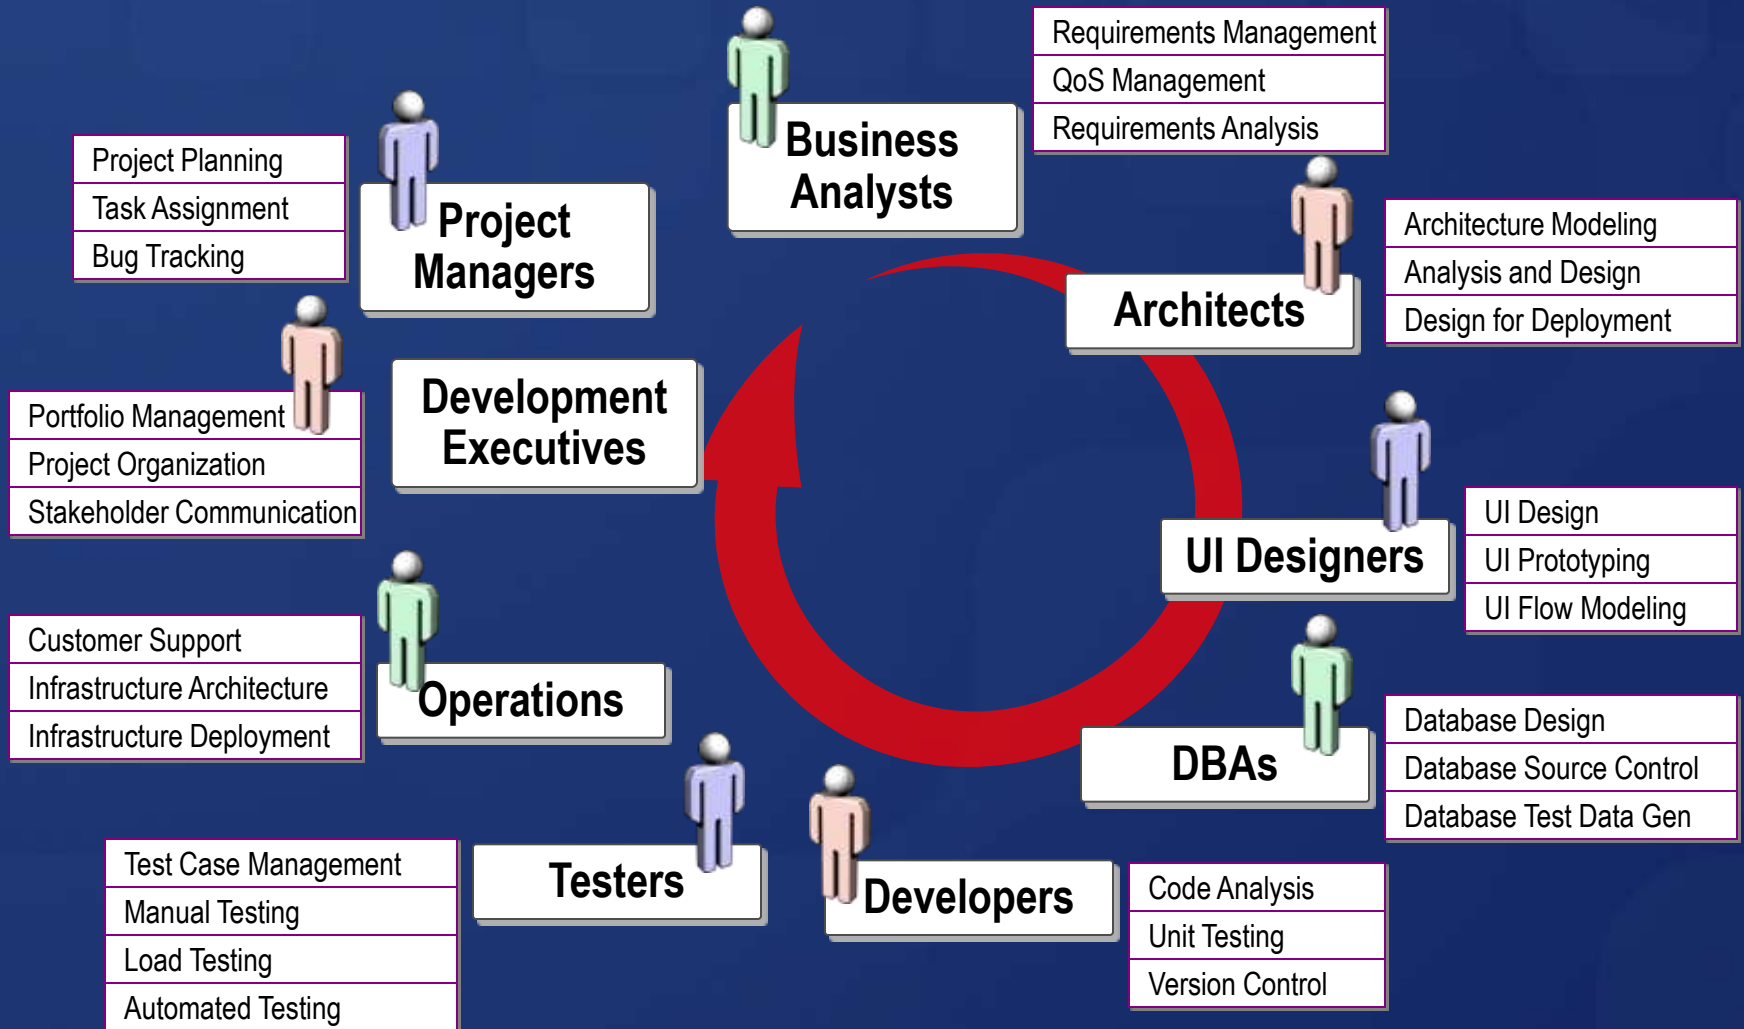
Business Analysts

Requirements Management
QoS Management
Requirements Analysis

Project Planning
Task Assignment
Bug Tracking

Project Managers

Architects

Architecture Modeling
Analysis and Design
Design for Deployment

Development Executives

Portfolio Management
Project Organization
Stakeholder Communication

UI Designers

UI Design
UI Prototyping
UI Flow Modeling

Customer Support
Infrastructure Architecture
Infrastructure Deployment

Operations

DBAs

Database Design
Database Source Control
Database Test Data Gen

Test Case Management
Manual Testing
Load Testing
Automated Testing

Testers

Developers

Code Analysis
Unit Testing
Version Control